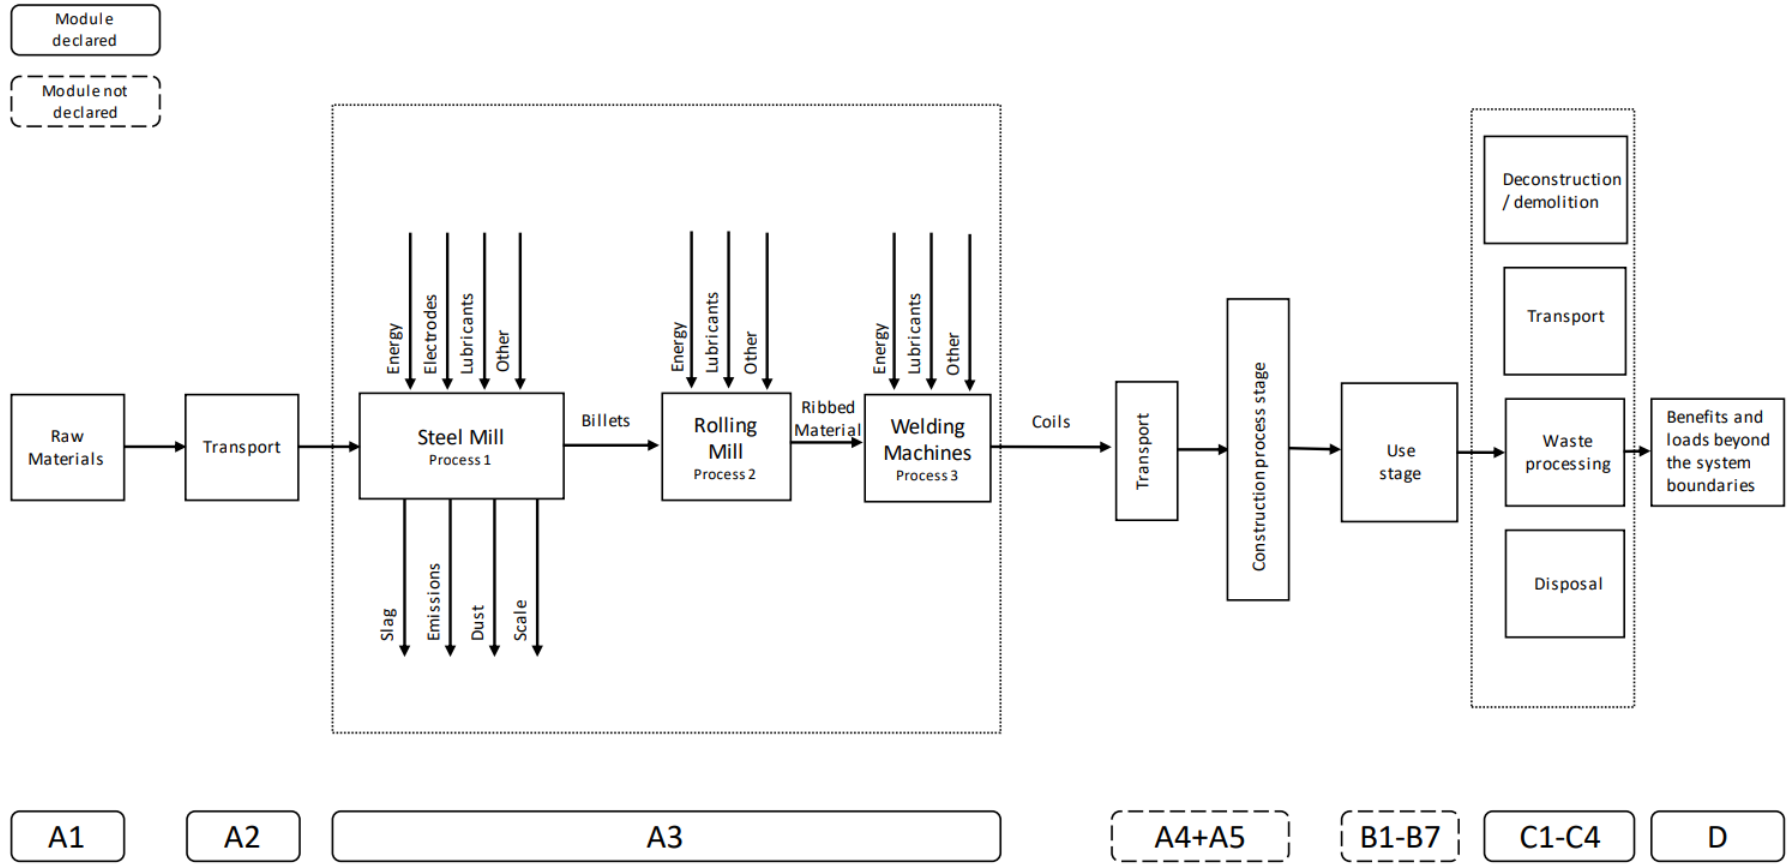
Module declared

Module not declared

Energy

Electrodes

Lubricants

Other

Energy

Lubricants

Other

Energy

Lubricants

Other

Deconstruction / demolition

Transport

Raw Materials

Transport

Steel Mill
Process 1

Billets

Rolling Mill
Process 2

Ribbed Material

Welding Machines
Process 3

Coils

Transport

Construction process stage

Use stage

Waste processing

Benefits and loads beyond the system boundaries

Slag

Emissions

Dust

Scale

Disposal

A1

A2

A3

A4+A5

B1-B7

C1-C4

D